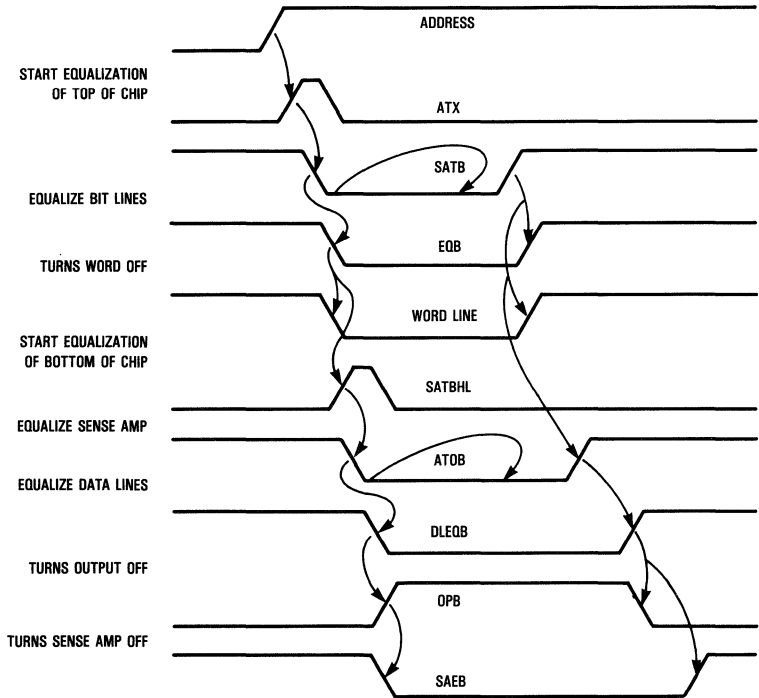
ADDRESS

START EQUALIZATION OF TOP OF CHIP

ATX

SATB

EQUALIZE BIT LINES

EQB

TURNS WORD OFF

WORD LINE

START EQUALIZATION OF BOTTOM OF CHIP

SATBHL

EQUALIZE SENSE AMP

ATOB

EQUALIZE DATA LINES

DLEQB

TURNS OUTPUT OFF

OPB

TURNS SENSE AMP OFF

SAEB